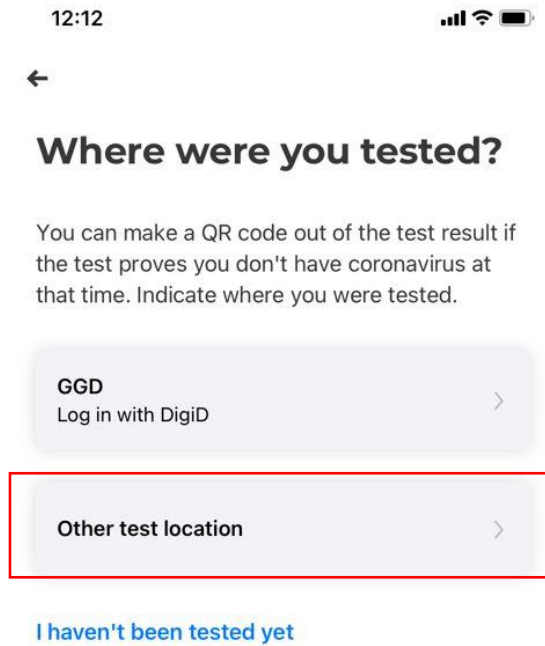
12:12

Where were you tested?

You can make a QR code out of the test result if the test proves you don't have coronavirus at that time. Indicate where you were tested.

GGD
Log in with DigiD

Other test location

I haven't been tested yet